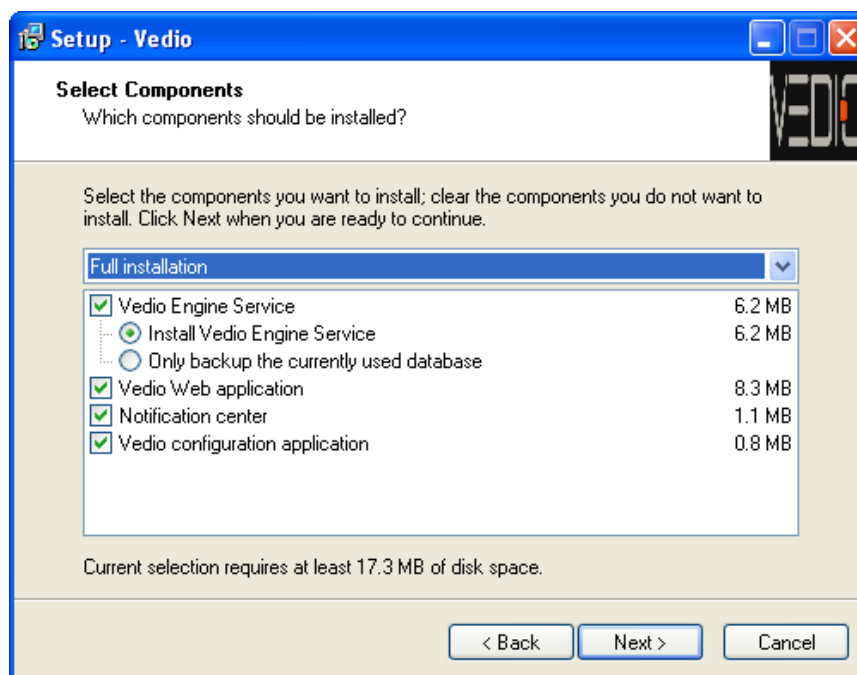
Setup - Vedio

Select Components
Which components should be installed?

VEDIO

Select the components you want to install; clear the components you do not want to install. Click Next when you are ready to continue.

Full installation

| | |
|---|---|
| Vedio Engine Service | 6.2 MB |
| Install Vedio Engine Service | 6.2 MB |
| Only backup the currently used database | |
| Vedio Web application | 8.3 MB |
| Notification center | 1.1 MB |
| Vedio configuration application | 0.8 MB |

Current selection requires at least 17.3 MB of disk space.

< Back   Next >   Cancel